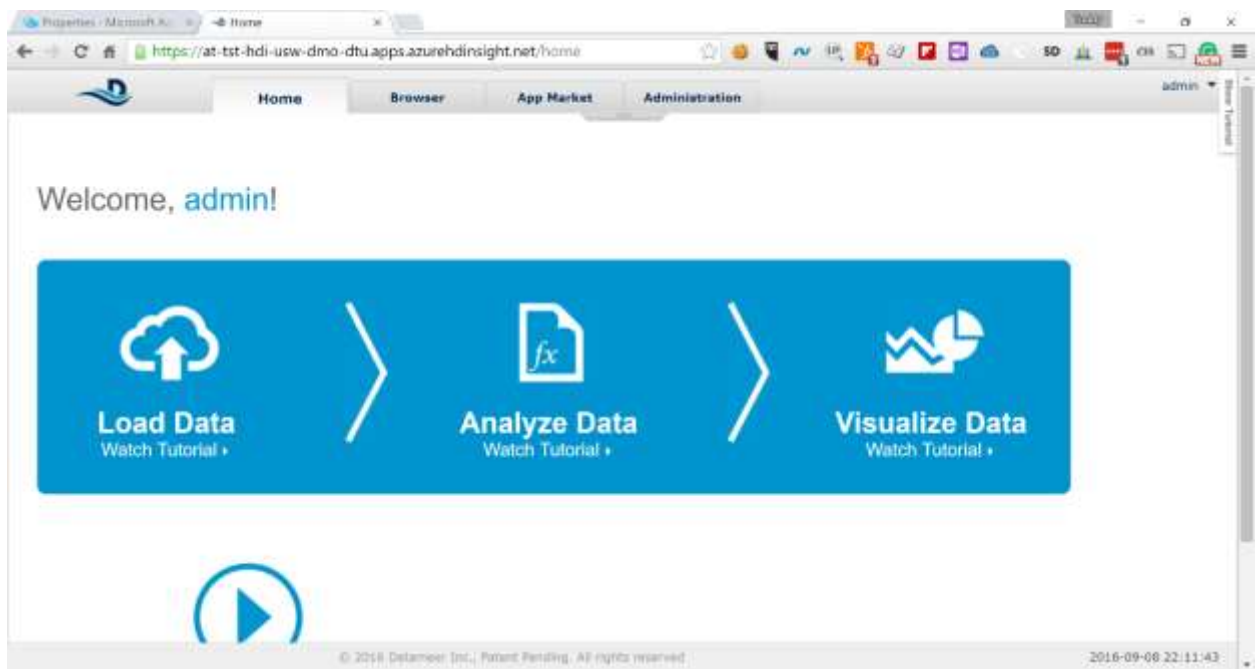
Properties - Microsoft Az × Home ×

https://at-tst-hdi-usw-dmo-dtu.apps.azurehdinsight.net/home

Home Browser App Market Administration

admin

Show Tutorial

Welcome, admin!

Load Data
Watch Tutorial ▸

$fx$

Analyze Data
Watch Tutorial ▸

Visualize Data
Watch Tutorial ▸

© 2016 Datameer Inc., Patent Pending. All rights reserved

2016-09-08 22:11:43